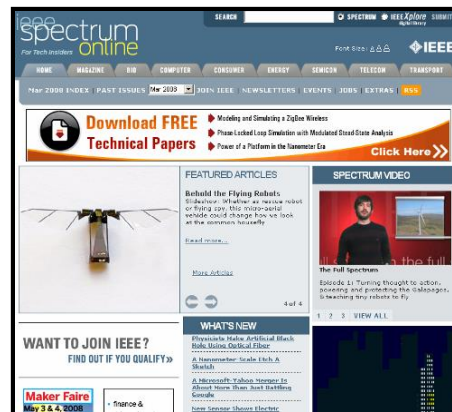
ieee spectrum online
For Tech Insiders

SEARCH
SPECTRUM IEEE Xplore Digital Library SUBMIT

Font Size: A A A
IEEE

HOME MAGAZINE BIO COMPUTER CONSUMER ENERGY SEMICON TELECOM TRANSPORT

Mar 2008 INDEX | PAST ISSUES Mar 2008 | JOIN IEEE | NEWSLETTERS | EVENTS | JOBS | EXTRAS | RSS

Download FREE Technical Papers
Modeling and Simulating a ZigBee Wireless
Phase Locked Loop Simulation with Modulated Steady State Analysis
Power of a Platform in the Nanometer Era
Click Here

FEATURED ARTICLES
Behold the Flying Robots
Slideshow: Whether as rescue robot or flying spy, this micro-aerial vehicle could change how we look at the common housefly
Read more...
More Articles
4 of 4

SPECTRUM VIDEO
The Full Spectrum
Episode 1: Turning thought to action, powering and protecting the Galapagos, & teaching tiny robots to fly
1 2 3 VIEW ALL

WANT TO JOIN IEEE?
FIND OUT IF YOU QUALIFY»

WHAT'S NEW
Physicists Make Artificial Black Hole Using Optical Fiber
A Nanometer Scale Etch A Sketch
A Microsoft-Yahoo Merger Is About More Than Just Battling Google
New Sensor Shows Electric

Maker Faire
May 3 & 4, 2008
finance &